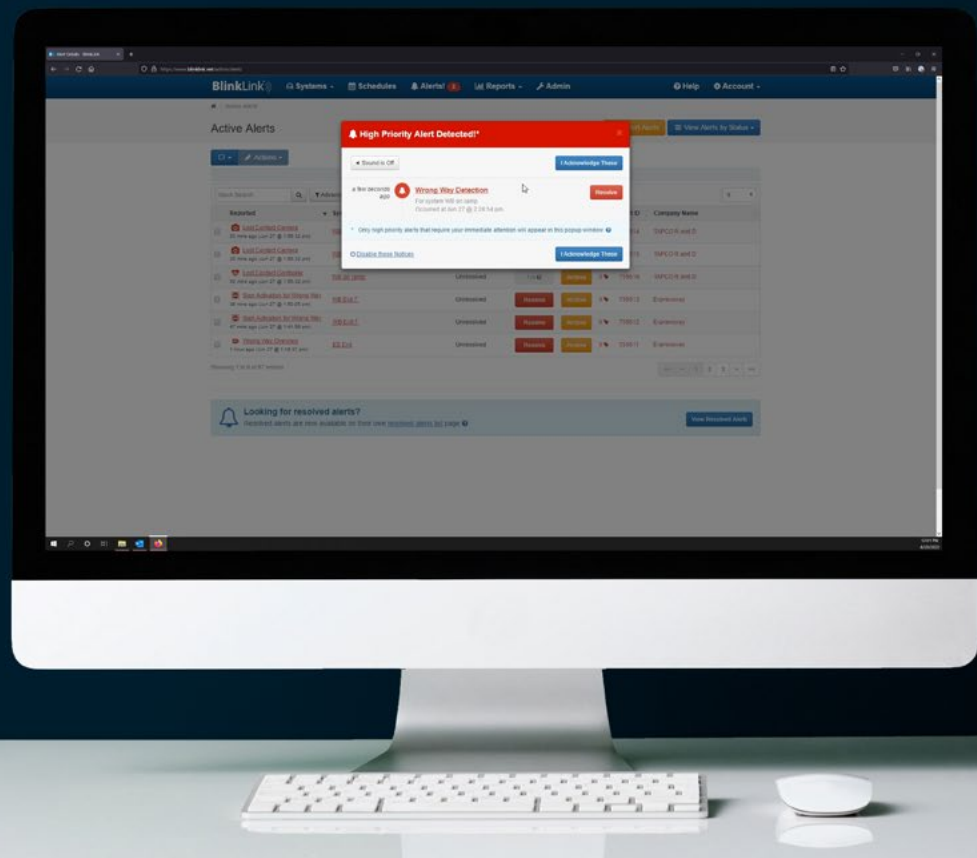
BlinkLink Systems Schedules Alerts! Reports Admin Help Account

Active Alerts

Actions

View Alerts by Status

Reported

Company Name

High Priority Alert Detected!*

Sound is Off

I Acknowledge These

a few seconds ago

Wrong Way Detection

For system WB on ramp
Occurred at Jan 27 @ 2:39:14 pm

Resolve

* Only high priority alerts that require your immediate attention will appear in this popup window.

Disable these Notices

I Acknowledge These

Lost Contact Camera

Lost Contact Camera

Lost Contact Controller

Sign Activation for Wrong Way

Sign Activation for Wrong Way

Wrong Way Detection

Unresolved

Unresolved

Unresolved

Unresolved

Resolve

Resolve

Resolve

Archive

Archive

Archive

Archive

TAPCO R and D

TAPCO R and D

TAPCO R and D

Expressway

Expressway

Expressway

Looking for resolved alerts?

Resolved alerts are now available on their own resolved alerts list page

View Resolved Alerts